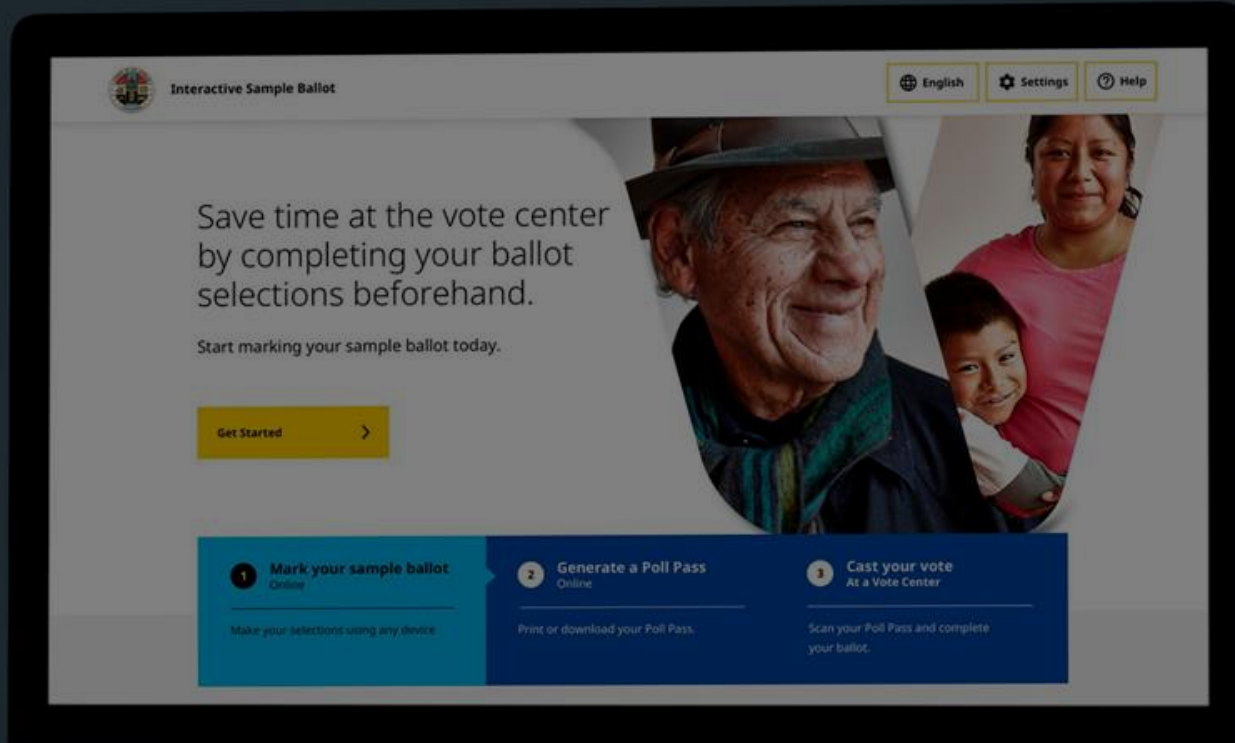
Interactive Sample Ballot

English Settings Help

Save time at the vote center by completing your ballot selections beforehand.

Start marking your sample ballot today.

Get Started

1 Mark your sample ballot
Online

Make your selections using any device

2 Generate a Poll Pass
Online

Print or download your Poll Pass.

3 Cast your vote
At a Vote Center

Scan your Poll Pass and complete your ballot.